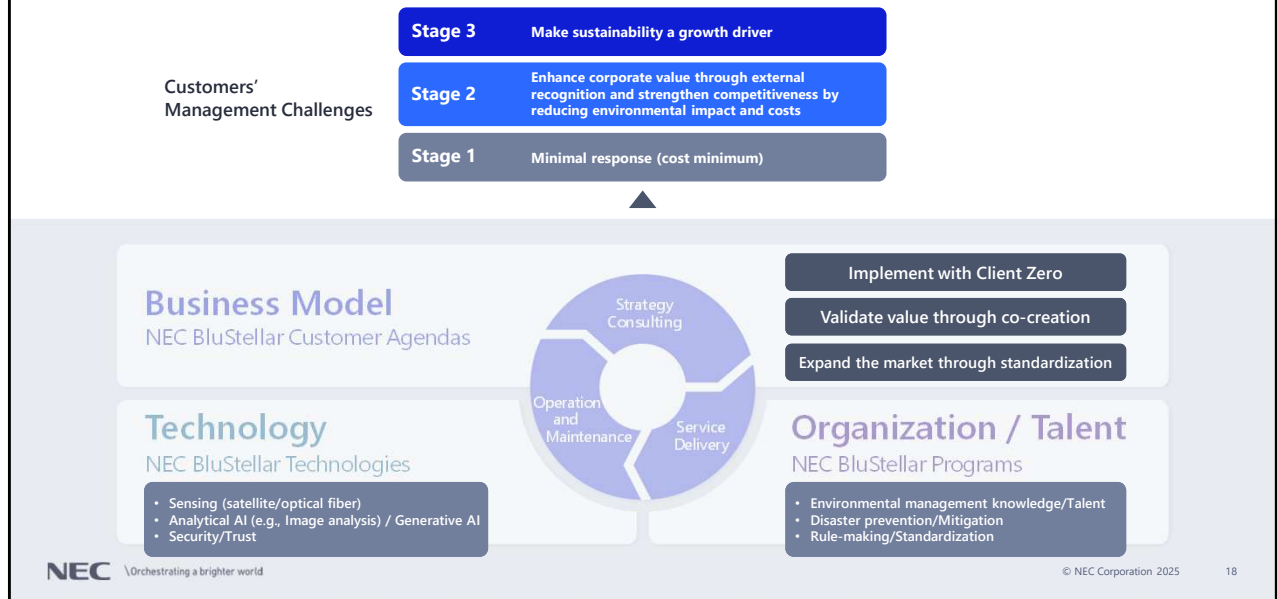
Customers' Management Challenges

Stage 3 Make sustainability a growth driver

Stage 2 Enhance corporate value through external recognition and strengthen competitiveness by reducing environmental impact and costs

Stage 1 Minimal response (cost minimum)

Business Model
NEC BluStellar Customer Agendas

Strategy Consulting
Operation and Maintenance
Service Delivery

Implement with Client Zero
Validate value through co-creation
Expand the market through standardization

Technology
NEC BluStellar Technologies

• Sensing (satellite/optical fiber)
• Analytical AI (e.g., Image analysis) / Generative AI
• Security/Trust

Organization / Talent
NEC BluStellar Programs

• Environmental management knowledge/Talent
• Disaster prevention/Mitigation
• Rule-making/Standardization

NEC \Orchestrating a brighter world

© NEC Corporation 2025 18